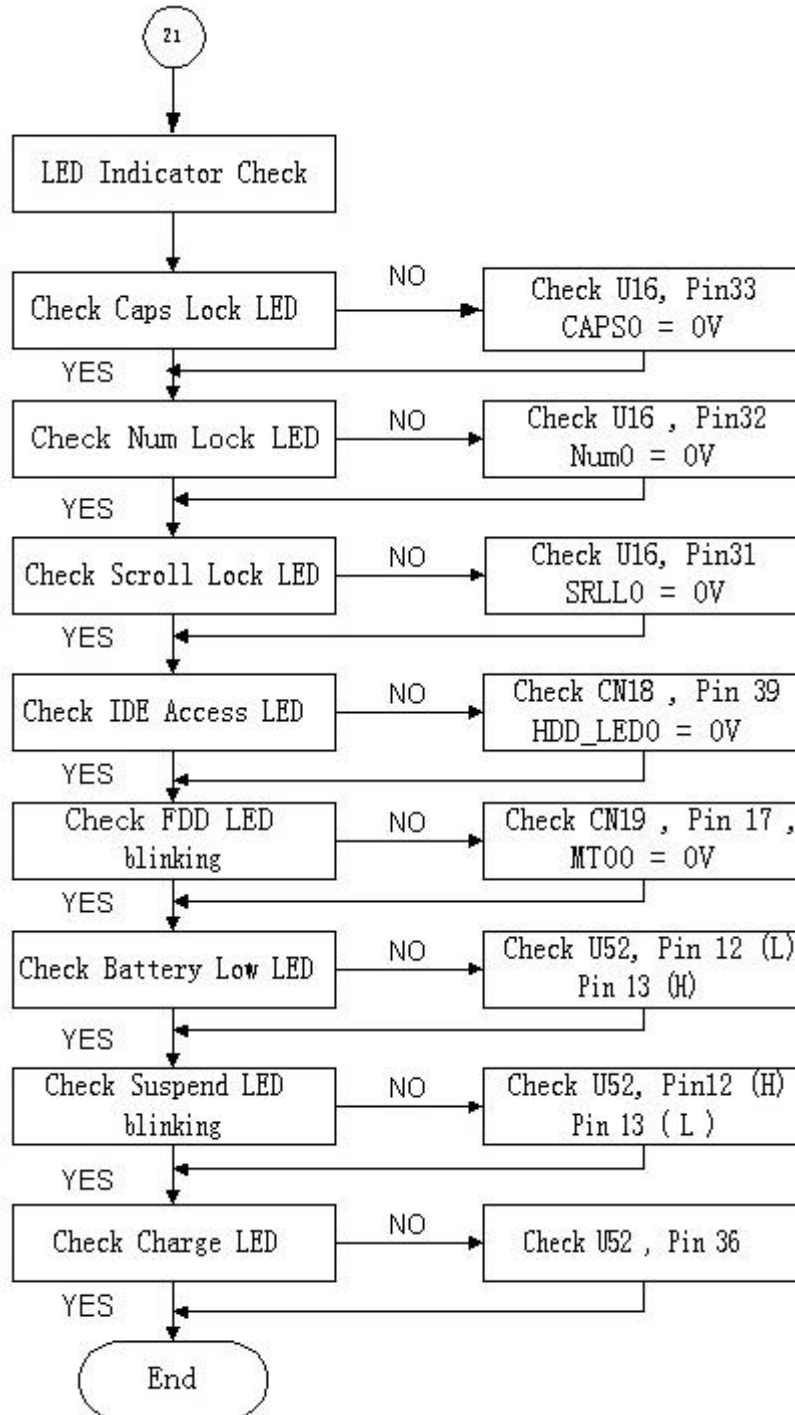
21

LED Indicator Check

Check Caps Lock LED

NO

Check U16, Pin33 CAPS0 = 0V

YES

Check Num Lock LED

NO

Check U16 , Pin32 Num0 = 0V

YES

Check Scroll Lock LED

NO

Check U16, Pin31 SRLL0 = 0V

YES

Check IDE Access LED

NO

Check CN18 , Pin 39 HDD_LED0 = 0V

YES

Check FDD LED blinking

NO

Check CN19 , Pin 17 , MT00 = 0V

YES

Check Battery Low LED

NO

Check U52, Pin 12 (L) Pin 13 (H)

YES

Check Suspend LED blinking

NO

Check U52, Pin12 (H) Pin 13 ( L )

YES

Check Charge LED

NO

Check U52 , Pin 36

YES

End